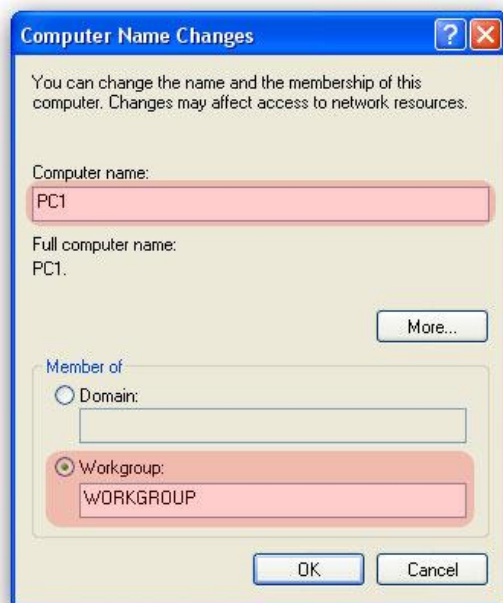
Computer Name Changes

?

You can change the name and the membership of this computer. Changes may affect access to network resources.

Computer name:

PC1

Full computer name:
PC1.

More...

Member of

Domain:

Workgroup:

WORKGROUP

OK

Cancel